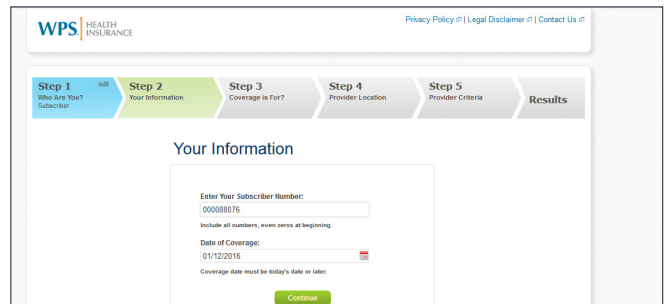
WPS | HEALTH INSURANCE

Privacy Policy | Legal Disclaimer | Contact Us

Step 1 edit
Who Are You?
Subscriber

Step 2
Your Information

Step 3
Coverage is For?

Step 4
Provider Location

Step 5
Provider Criteria

Results

Your Information

Enter Your Subscriber Number:
000088076
Include all numbers, even zeros at beginning.

Date of Coverage:
01/12/2016
Coverage date must be today's date or later.

Continue